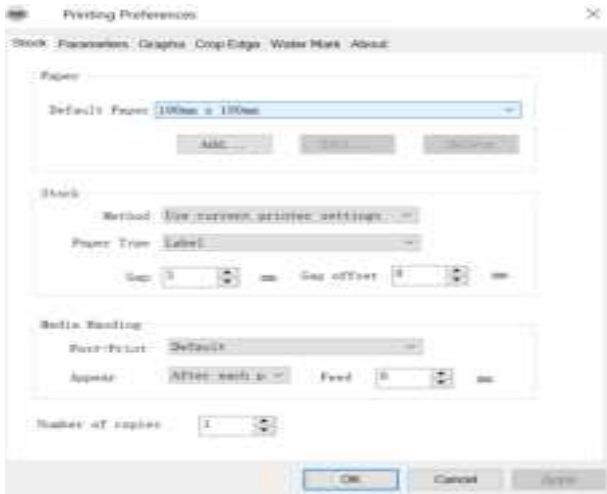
Printing Preferences

Stock Parameters Graphs Crop Edge Water Mark About

Paper

Default Paper 100mm x 100mm

Add... Edit... Delete

Stock

Method Use current printer settings

Paper Type Label

Gap 3 mm Gap offset 0 mm

Media Handling

Post-Print Default

Appear After each p Feed 0 mm

Number of copies 1

OK Cancel Apply